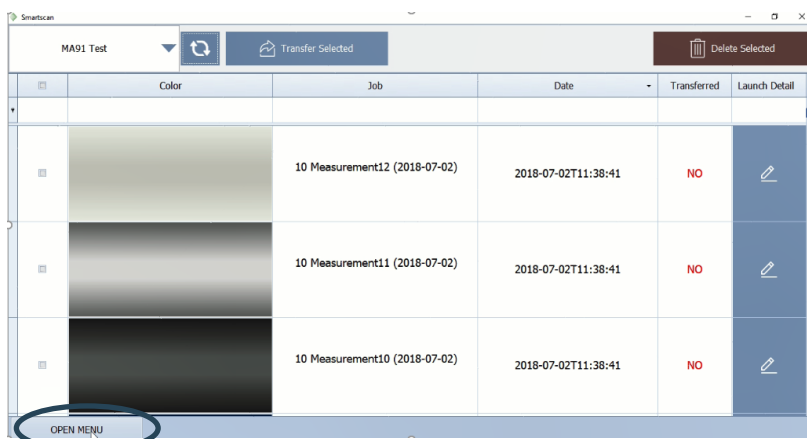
Smartscan

MA91 Test

Transfer Selected

Delete Selected

| | Color | Job | Date | Transferred | Launch Detail |
|---|---|---|---|---|---|
| | | 10 Measurement12 (2018-07-02) | 2018-07-02T11:38:41 | NO | |
| | | 10 Measurement11 (2018-07-02) | 2018-07-02T11:38:41 | NO | |
| | | 10 Measurement10 (2018-07-02) | 2018-07-02T11:38:41 | NO | |

OPEN MENU